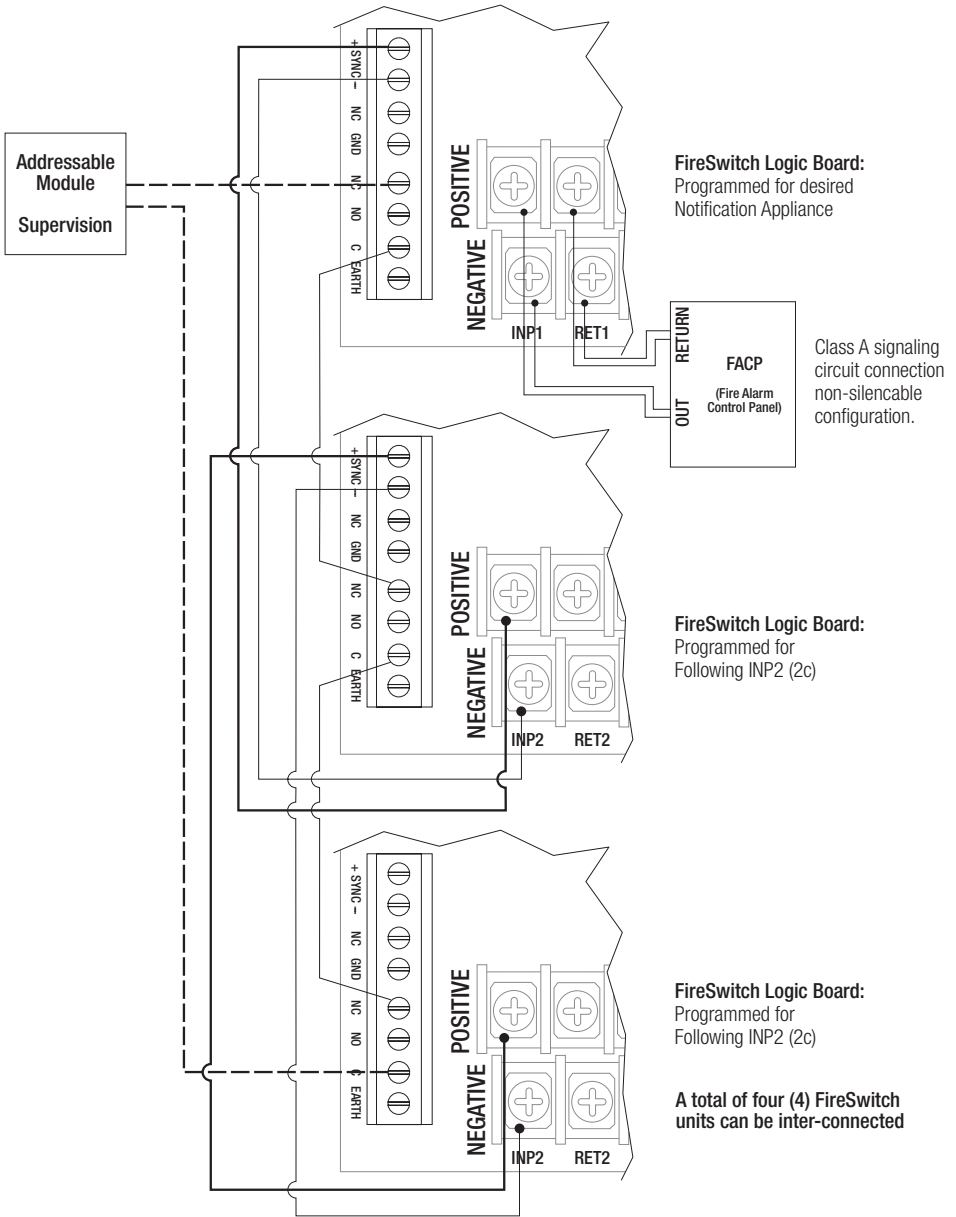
Addressable Module

Supervision

+ SYNC –
NC
GND
NC
NO
C
EARTH

POSITIVE
NEGATIVE
INP1
RET1

FireSwitch Logic Board:
Programmed for desired Notification Appliance

RETURN
OUT
FACP
(Fire Alarm Control Panel)

Class A signaling circuit connection non-silencable configuration.

+ SYNC –
NC
GND
NC
NO
C
EARTH

POSITIVE
NEGATIVE
INP2
RET2

FireSwitch Logic Board:
Programmed for Following INP2 (2c)

+ SYNC –
NC
GND
NC
NO
C
EARTH

POSITIVE
NEGATIVE
INP2
RET2

FireSwitch Logic Board:
Programmed for Following INP2 (2c)

A total of four (4) FireSwitch units can be inter-connected